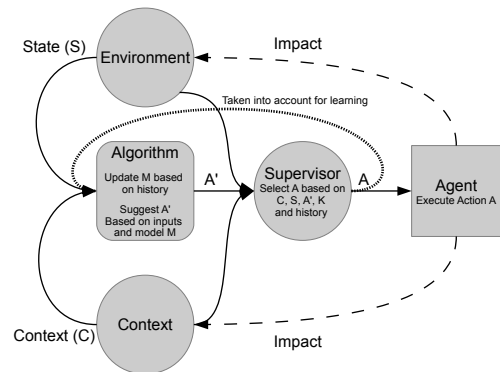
State (S)

Environment

Impact

Taken into account for learning

Algorithm

Update M based on history

Suggest A' Based on inputs and model M

A'

Supervisor

Select A based on C, S, A', K and history

A

Agent

Execute Action A

Context (C)

Context

Impact